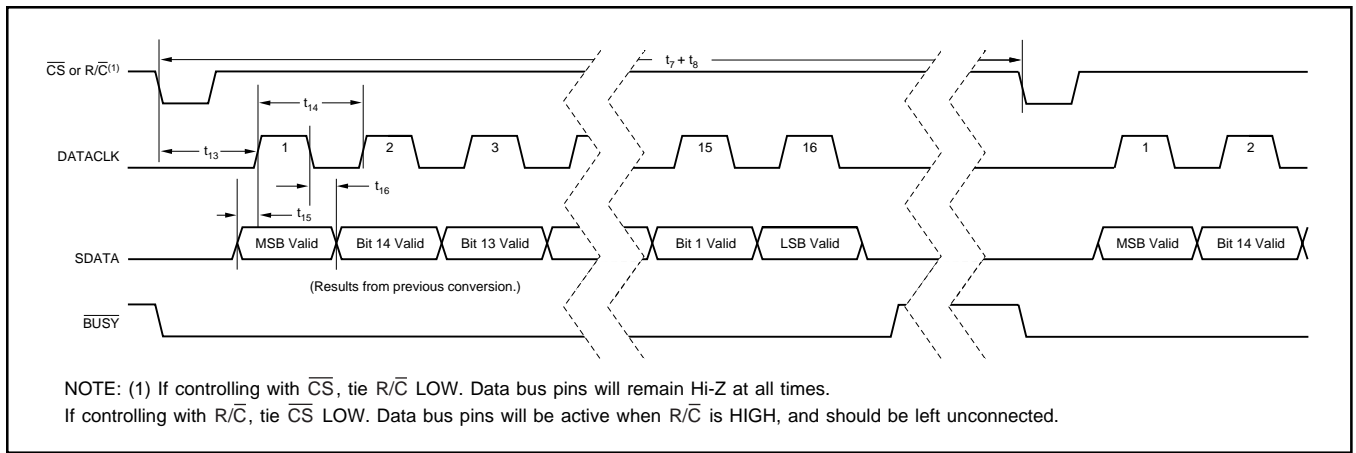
$\overline{CS}$ or $R/\overline{C}^{(1)}$

$t_7 + t_8$

$t_{14}$

DATACLK

$t_{13}$

1

2

3

15

16

1

2

$t_{16}$

$t_{15}$

SDATA

MSB Valid

Bit 14 Valid

Bit 13 Valid

Bit 1 Valid

LSB Valid

MSB Valid

Bit 14 Valid

(Results from previous conversion.)

$\overline{BUSY}$

NOTE: (1) If controlling with $\overline{CS}$, tie $R/\overline{C}$ LOW. Data bus pins will remain Hi-Z at all times.
If controlling with $R/\overline{C}$, tie $\overline{CS}$ LOW. Data bus pins will be active when $R/\overline{C}$ is HIGH, and should be left unconnected.